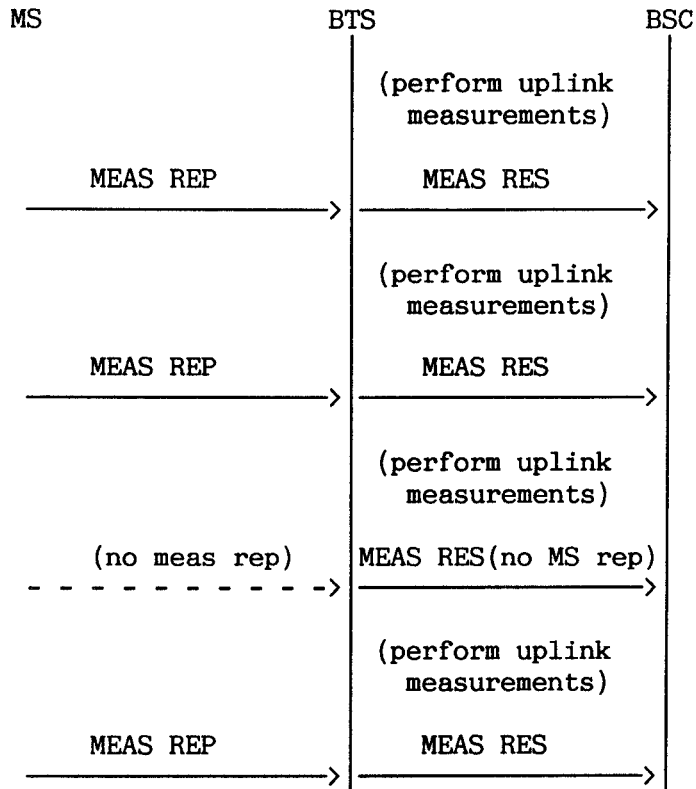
MS BTS BSC

(perform uplink measurements)

MEAS REP MEAS RES

(perform uplink measurements)

MEAS REP MEAS RES

(perform uplink measurements)

(no meas rep) MEAS RES(no MS rep)

(perform uplink measurements)

MEAS REP MEAS RES